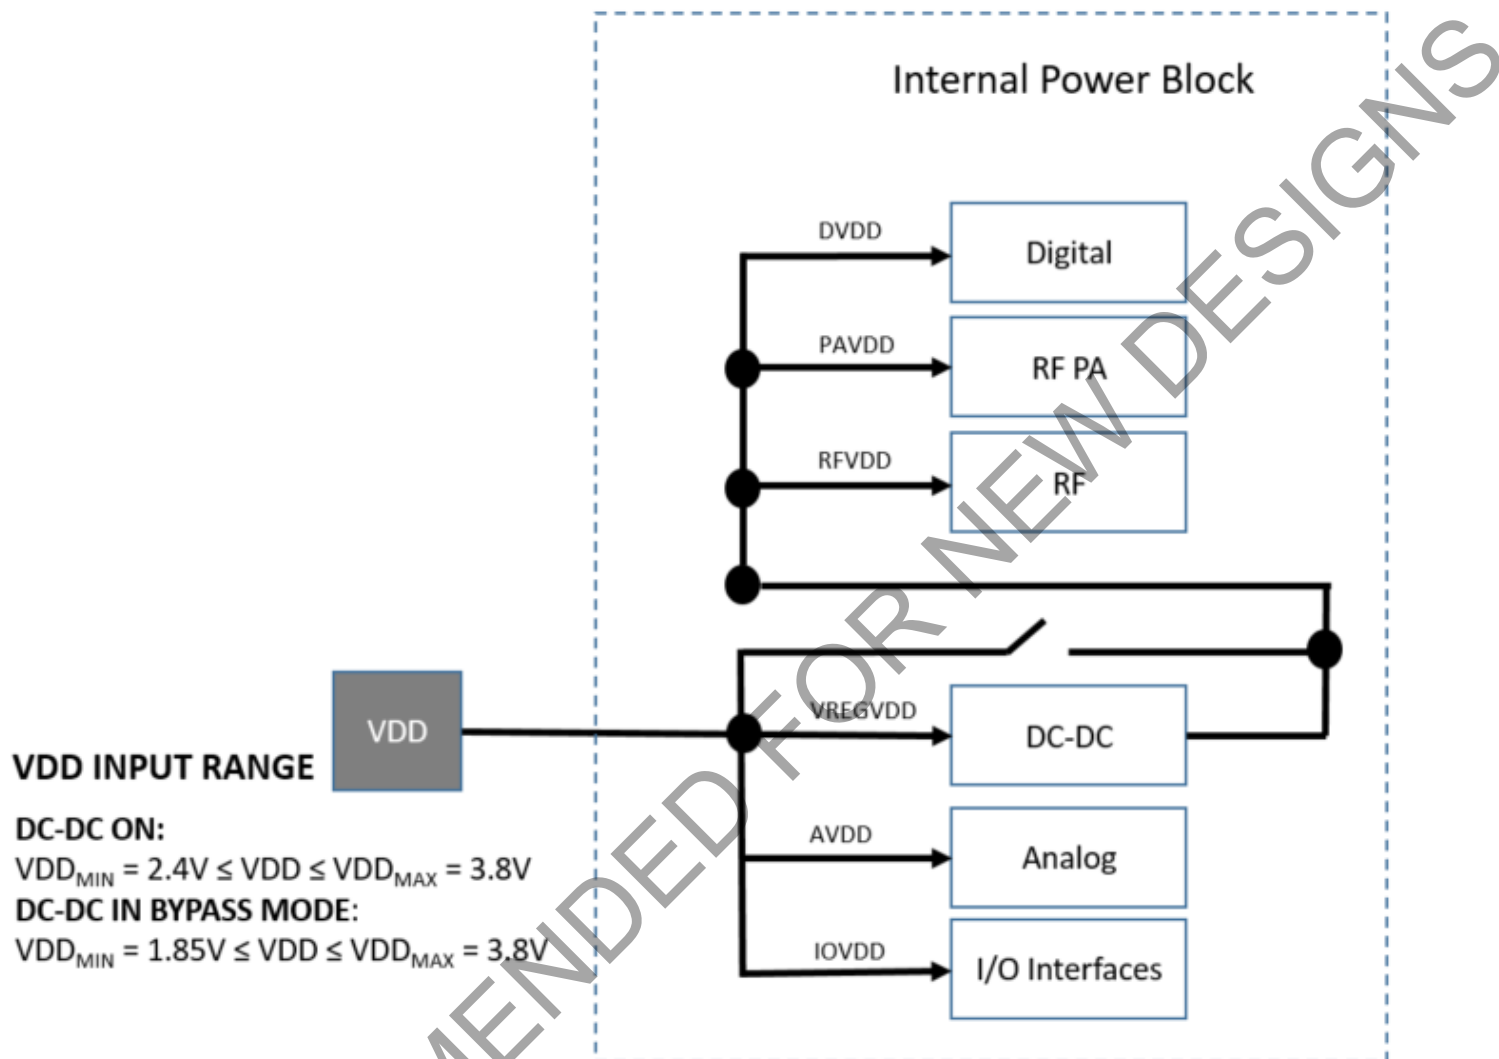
Internal Power Block

DVDD

Digital

PAVDD

RF PA

RFVDD

RF

VDD

VREGVDD

DC-DC

AVDD

Analog

IOVDD

I/O Interfaces

VDD INPUT RANGE

DC-DC ON:
$VDD_{MIN}$ = 2.4V ≤ VDD ≤ $VDD_{MAX}$ = 3.8V
DC-DC IN BYPASS MODE:
$VDD_{MIN}$ = 1.85V ≤ VDD ≤ $VDD_{MAX}$ = 3.8V

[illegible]MENDED FOR NEW DESIGNS